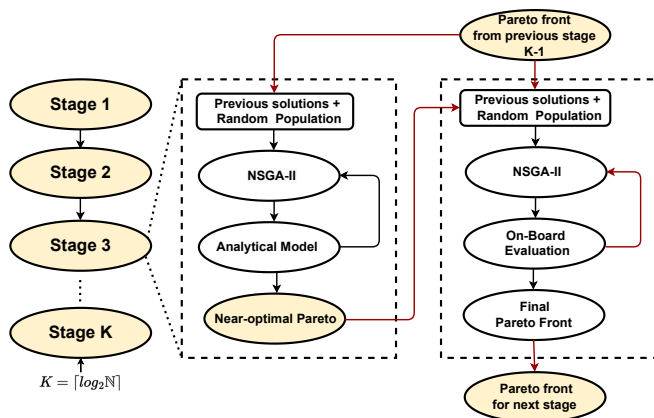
Pareto front from previous stage K-1

Stage 1

Stage 2

Stage 3

Stage K

$K = \lceil log_2 \mathbb{N} \rceil$

Previous solutions + Random Population

NSGA-II

Analytical Model

Near-optimal Pareto

Previous solutions + Random Population

NSGA-II

On-Board Evaluation

Final Pareto Front

Pareto front for next stage